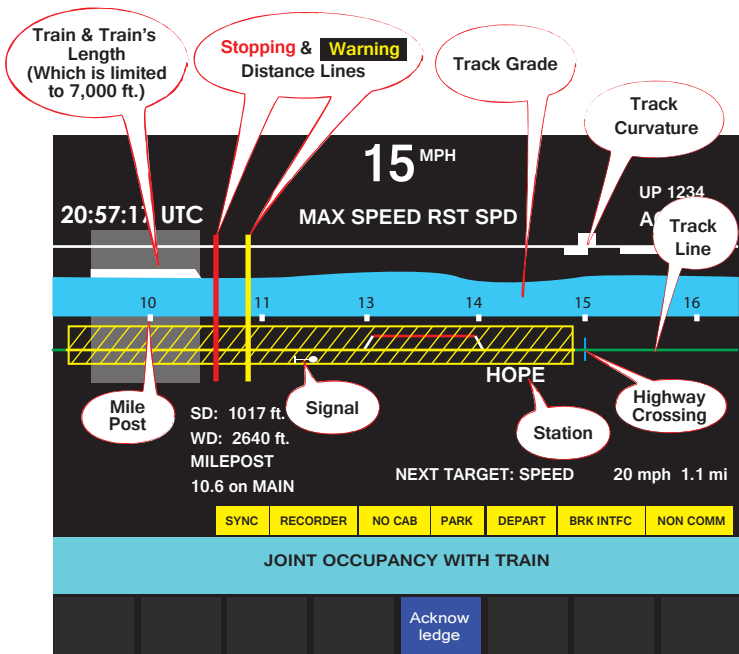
Train & Train's Length (Which is limited to 7,000 ft.)

Stopping & Warning Distance Lines

Track Grade

Track Curvature

15 MPH

20:57:17 UTC

MAX SPEED RST SPD

UP 1234

A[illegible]

Track Line

10

11

13

14

15

16

HOPE

Mile Post

Signal

Station

Highway Crossing

SD: 1017 ft.

WD: 2640 ft.

MILEPOST

10.6 on MAIN

NEXT TARGET: SPEED

20 mph 1.1 mi

| SYNC | RECORDER | NO CAB | PARK | DEPART | BRK INTFC | NON COMM |
|---|---|---|---|---|---|---|

JOINT OCCUPANCY WITH TRAIN

Acknow ledge